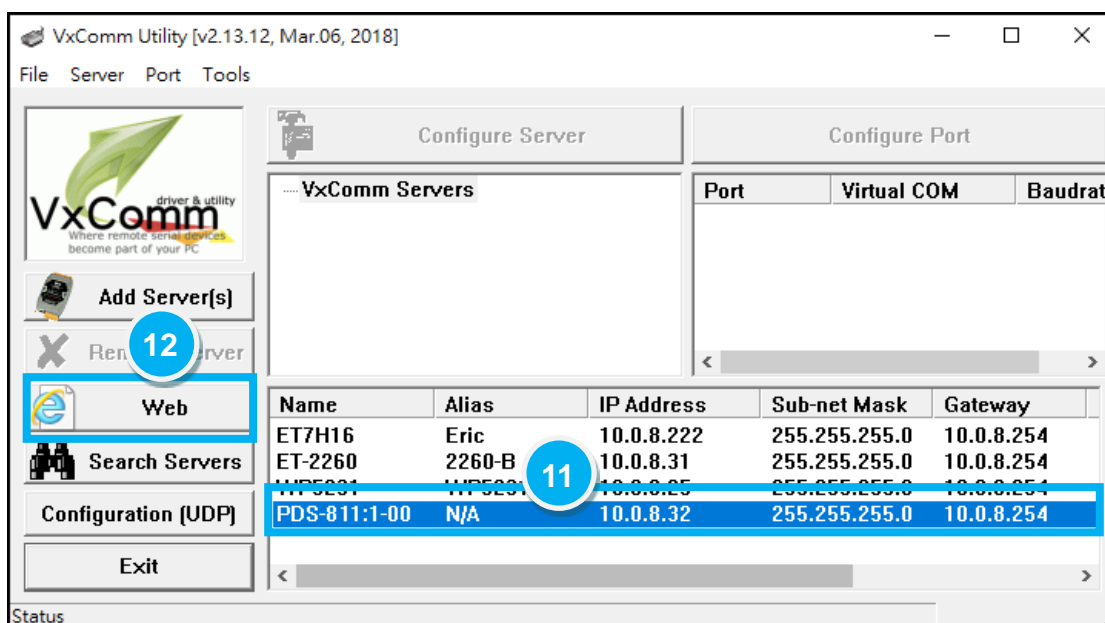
VxComm Utility [v2.13.12, Mar.06, 2018]

File Server Port Tools

VxComm driver & utility Where remote serial devices become part of your PC

Add Server(s)

Rem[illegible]erver

12

Web

Search Servers

Configuration (UDP)

Exit

Configure Server

Configure Port

VxComm Servers

| Port | Virtual COM | Baudrat |
|---|---|---|

| Name | Alias | IP Address | Sub-net Mask | Gateway |
|---|---|---|---|---|
| ET7H16 | Eric | 10.0.8.222 | 255.255.255.0 | 10.0.8.254 |
| ET-2260 | 2260-B | 10.0.8.31 | 255.255.255.0 | 10.0.8.254 |
| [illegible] | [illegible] | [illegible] | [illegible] | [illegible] |
| PDS-811:1-00 | N/A | 10.0.8.32 | 255.255.255.0 | 10.0.8.254 |

11

Status